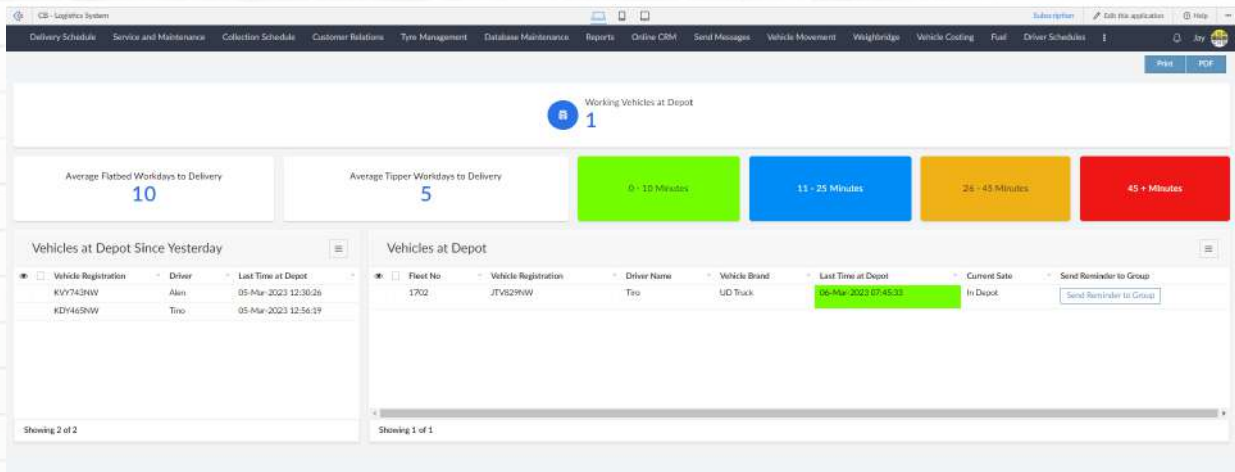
CB - Logistics System

Subscription | Edit this application | Help

Delivery Schedule | Service and Maintenance | Collection Schedule | Customer Relations | Tyre Management | Database Maintenance | Reports | Online CRM | Send Messages | Vehicle Movement | Weighbridge | Vehicle Costing | Fuel | Driver Schedules

Jay

Print | PDF

Working Vehicles at Depot
1

Average Flatbed Workdays to Delivery
10

Average Tipper Workdays to Delivery
5

0 - 10 Minutes

11 - 25 Minutes

26 - 45 Minutes

45 + Minutes

Vehicles at Depot Since Yesterday

| Vehicle Registration | Driver | Last Time at Depot |
|---|---|---|
| KVY743NW | Alen | 05-Mar-2023 12:30:26 |
| KDY465NW | Tino | 05-Mar-2023 12:56:19 |

Showing 2 of 2

Vehicles at Depot

| Fleet No | Vehicle Registration | Driver Name | Vehicle Brand | Last Time at Depot | Current Sate | Send Reminder to Group |
|---|---|---|---|---|---|---|
| 1702 | JTV829NW | Tiro | UD Truck | 06-Mar-2023 07:45:33 | In Depot | Send Reminder to Group |

Showing 1 of 1